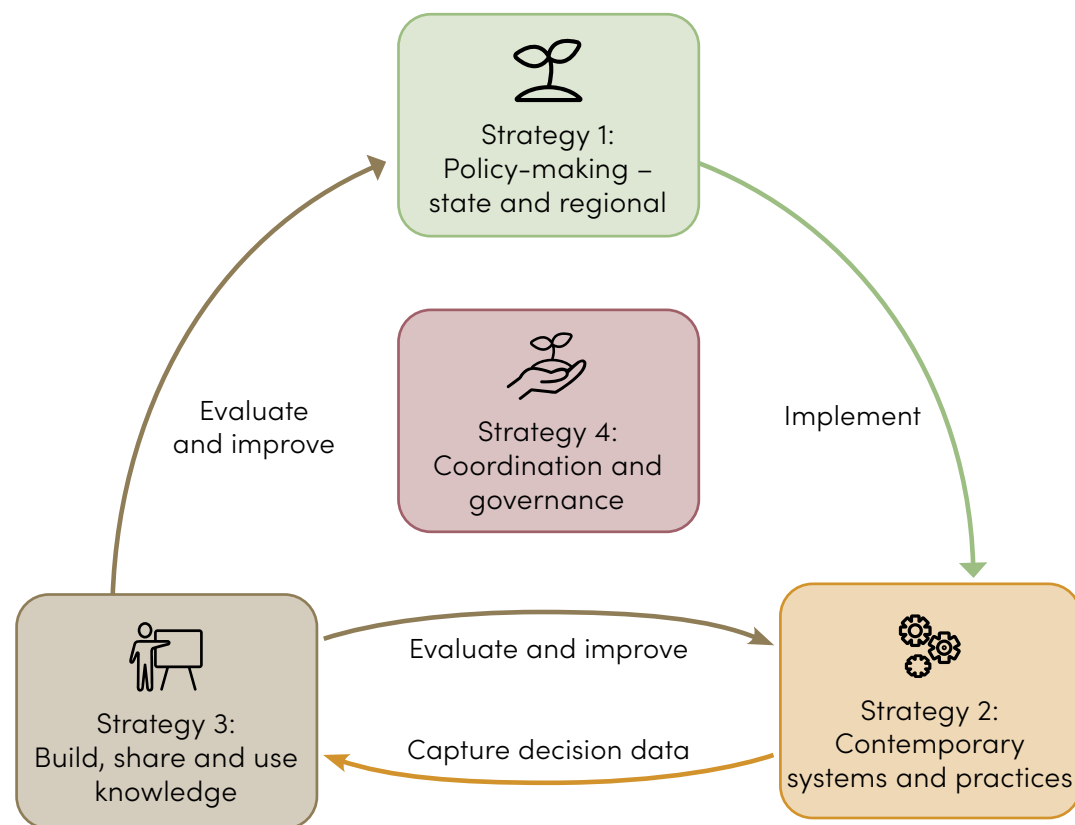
Strategy 1:
Policy-making –
state and regional

Evaluate
and improve

Strategy 4:
Coordination and
governance

Implement

Evaluate and improve

Strategy 3:
Build, share and use
knowledge

Capture decision data

Strategy 2:
Contemporary
systems and practices